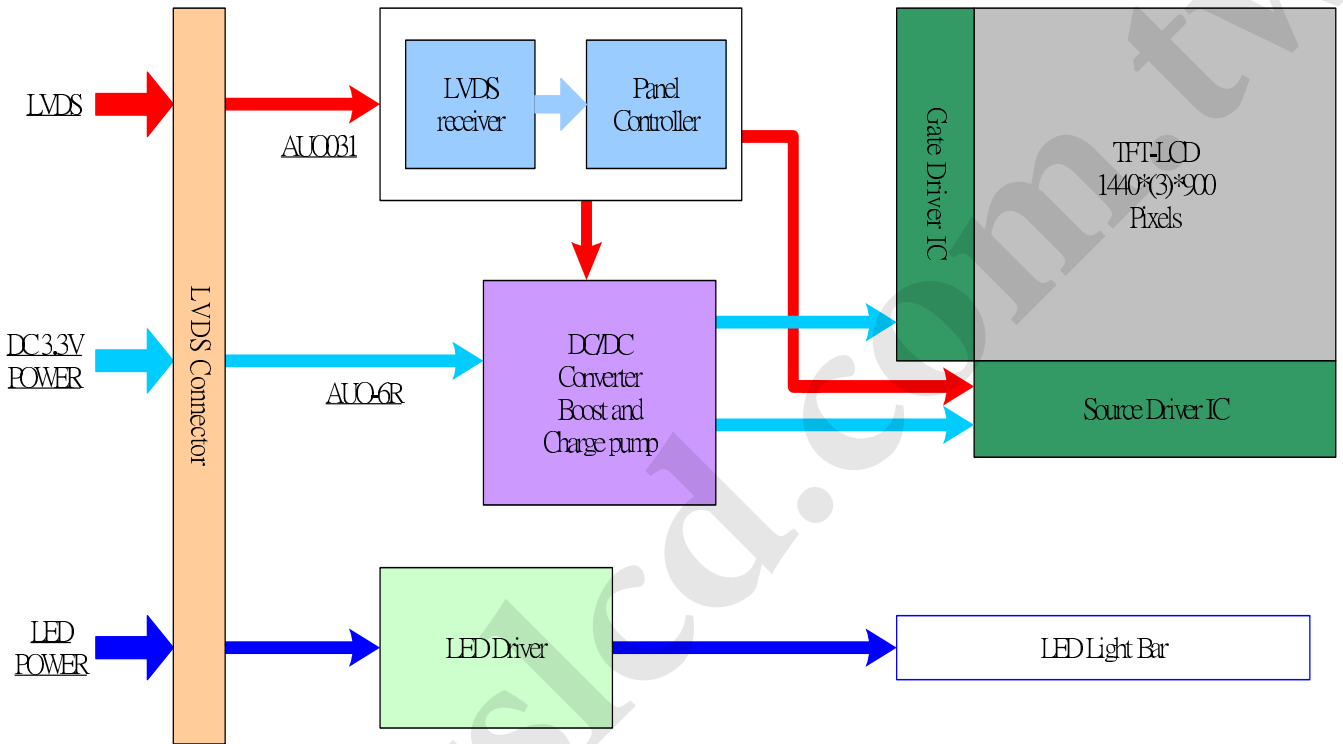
LVDS

AUO031

LVDS receiver

Panel Controller

Gate Driver IC

TFT-LCD
1440*(3)*900
Pixels

DC 3.3V POWER

LVDS Connector

AUO-6R

DC/DC Converter Boost and Charge pump

Source Driver IC

LED POWER

LED Driver

LED Light Bar

slcd.com.tw